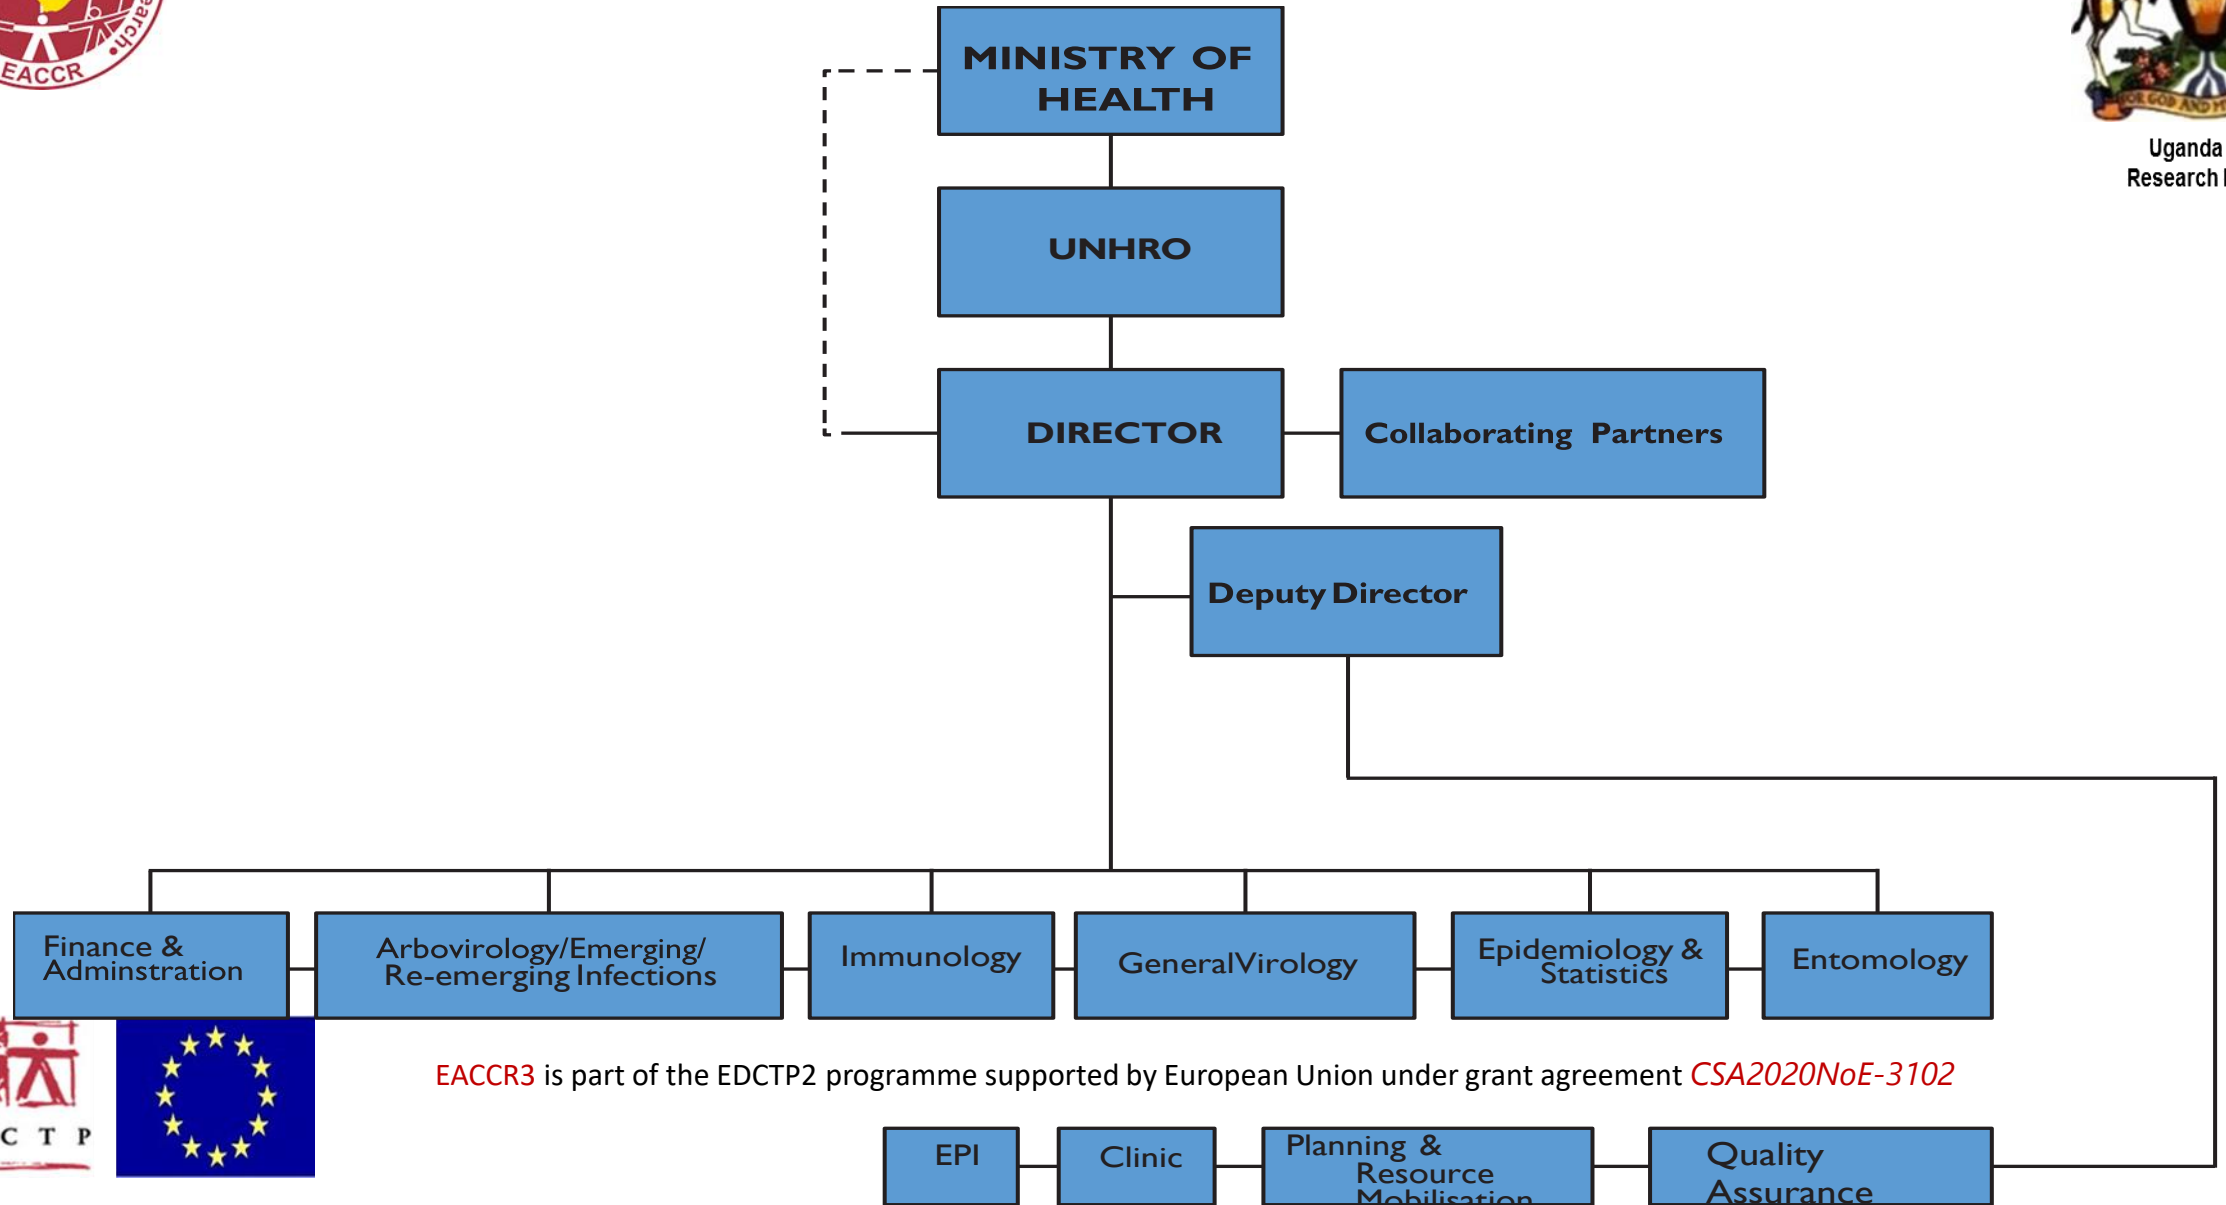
EACCR

MINISTRY OF HEALTH

UNHRO

DIRECTOR

Collaborating Partners

Deputy Director

Uganda
Research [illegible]

Finance & Adminstration

Arbovirology/Emerging/ Re-emerging Infections

Immunology

GeneralVirology

Epidemiology & Statistics

Entomology

C T P

EACCR3 is part of the EDCTP2 programme supported by European Union under grant agreement CSA2020NoE-3102

EPI

Clinic

Planning & Resource Mobilisation

Quality Assurance